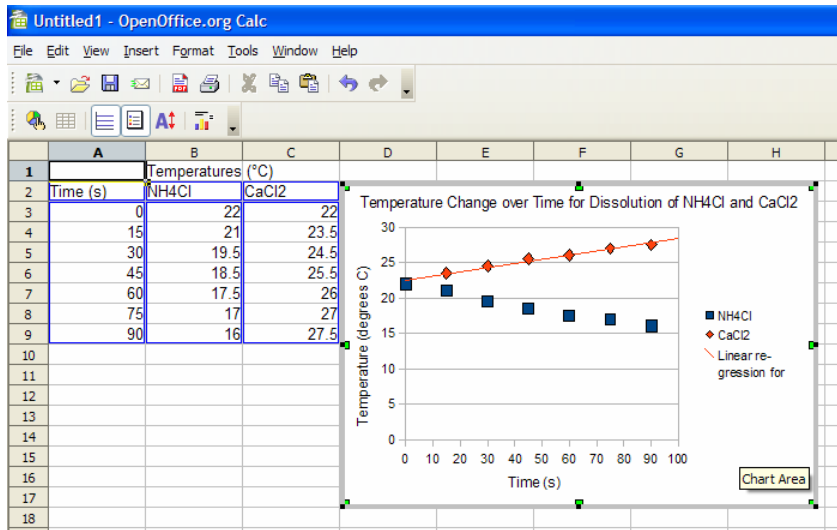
Untitled1 - OpenOffice.org Calc

File Edit View Insert Format Tools Window Help

| | A | B | C | D | E | F | G | H |
|---|---|---|---|---|---|---|---|---|
| 1 | | Temperatures (°C) | | | | | | |
| 2 | Time (s) | NH4Cl | CaCl2 | | | | | |
| 3 | 0 | 22 | 22 | | | | | |
| 4 | 15 | 21 | 23.5 | | | | | |
| 5 | 30 | 19.5 | 24.5 | | | | | |
| 6 | 45 | 18.5 | 25.5 | | | | | |
| 7 | 60 | 17.5 | 26 | | | | | |
| 8 | 75 | 17 | 27 | | | | | |
| 9 | 90 | 16 | 27.5 | | | | | |
| 10 | | | | | | | | |
| 11 | | | | | | | | |
| 12 | | | | | | | | |
| 13 | | | | | | | | |
| 14 | | | | | | | | |
| 15 | | | | | | | | |
| 16 | | | | | | | | |
| 17 | | | | | | | | |
| 18 | | | | | | | | |

Temperature Change over Time for Dissolution of NH4Cl and CaCl2

Temperature (degrees C)

30
25
20
15
10
5
0

0 10 20 30 40 50 60 70 80 90 100

Time (s)

NH4Cl
CaCl2
Linear regression for

Chart Area